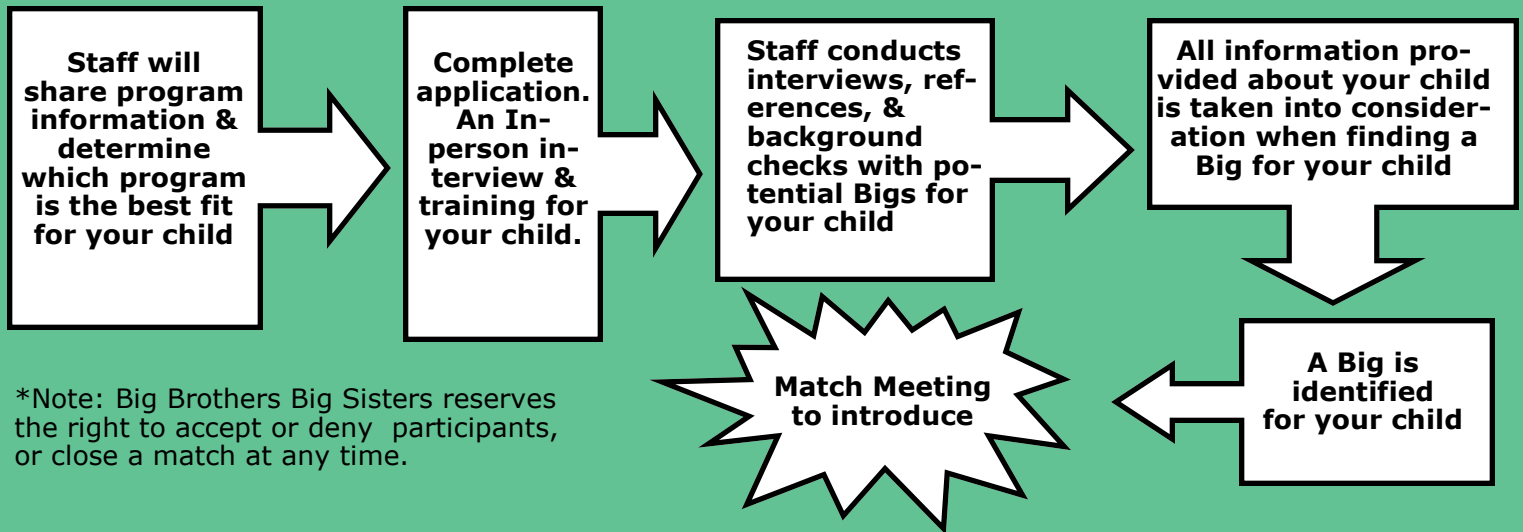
Staff will share program information & determine which program is the best fit for your child

Complete application. An In-person interview & training for your child.

Staff conducts interviews, references, & background checks with potential Bigs for your child

All information provided about your child is taken into consideration when finding a Big for your child

A Big is identified for your child

Match Meeting to introduce

*Note: Big Brothers Big Sisters reserves the right to accept or deny participants, or close a match at any time.